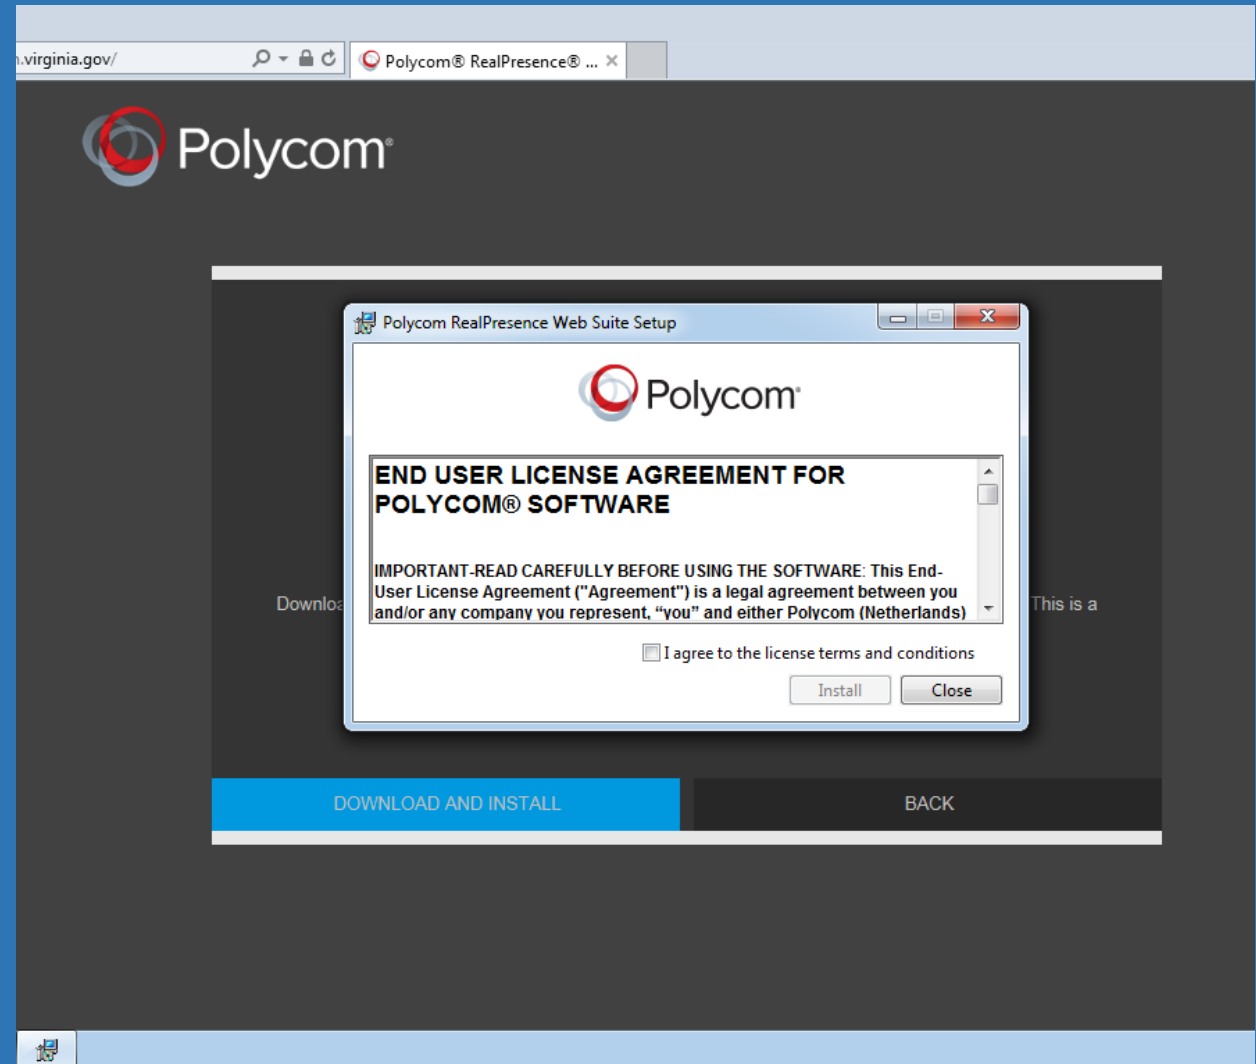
.virginia.gov/

Polycom® RealPresence® ...

Polycom®

Polycom RealPresence Web Suite Setup

Polycom®

END USER LICENSE AGREEMENT FOR POLYCOM® SOFTWARE

IMPORTANT-READ CAREFULLY BEFORE USING THE SOFTWARE: This End-User License Agreement ("Agreement") is a legal agreement between you and/or any company you represent, "you" and either Polycom (Netherlands)

I agree to the license terms and conditions

Install

Close

Downlo

This is a

DOWNLOAD AND INSTALL

BACK